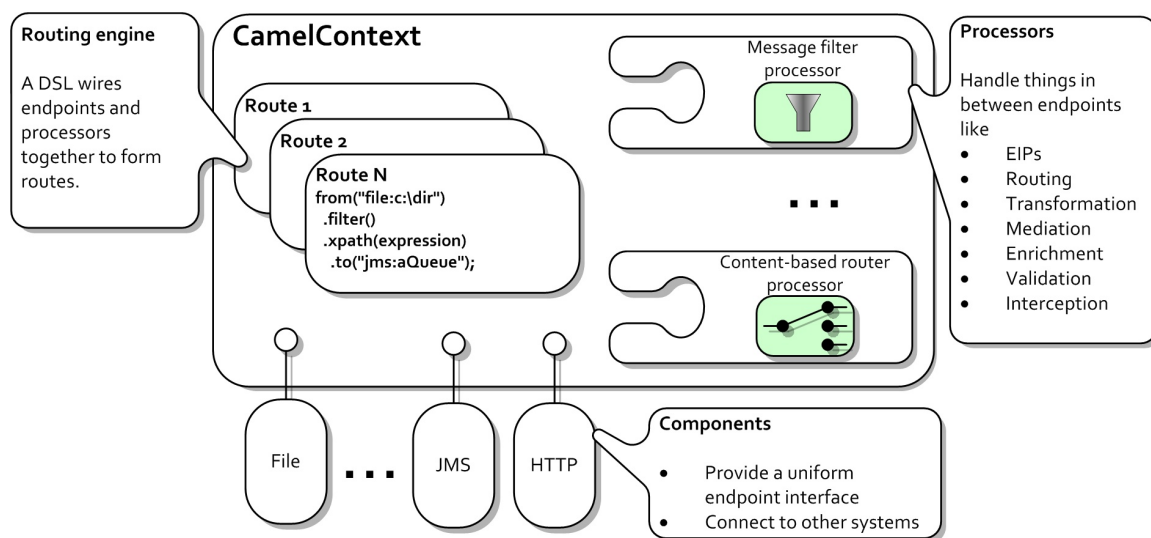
Routing engine

A DSL wires endpoints and processors together to form routes.

CamelContext

Route 1

Route 2

Route N
from("file:c:\dir")
.filter()
.xpath(expression)
.to("jms:aQueue");

Message filter processor

. . .

Content-based router processor

Processors

Handle things in between endpoints like
- EIPs
- Routing
- Transformation
- Mediation
- Enrichment
- Validation
- Interception

File

. . .

JMS

HTTP

Components

- Provide a uniform endpoint interface
- Connect to other systems